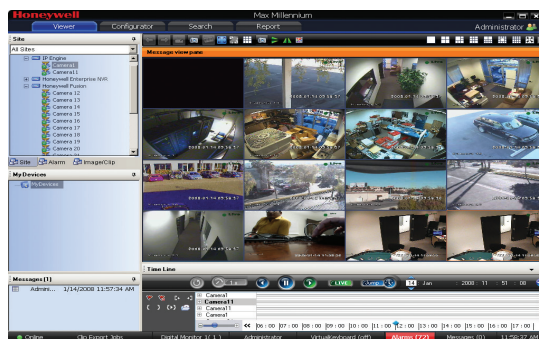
Honeywell
Max Millennium
Viewer
Configurator
Search
Report
Administrator
Site
All Sites
IP Engine
Camera1
Camera11
Honeywell Enterprise NVR
Honeywell Fusion
Camera 12
Camera 13
Camera 14
Camera 15
Camera 16
Camera 17
Camera 18
Camera 19
Camera 20
Site
Alarm
Image/Clip
My Devices
MyDevices
Messages (1)
Admin... 1/14/2008 11:57:34 AM
Message view pane
Time Line
LIVE
14
Jan
2008
11
51
08
Camera1
Camera11
Camera1
Camera1
06:00
07:00
08:00
09:00
10:00
11:00
12:00
13:00
14:00
15:00
16:00
17:00
Online
Clip Export Jobs
Digital Monitor 1( 1 )
Administrator
VirtualKeyboard (off)
Alarms (72)
Messages (0)
11:57 AM